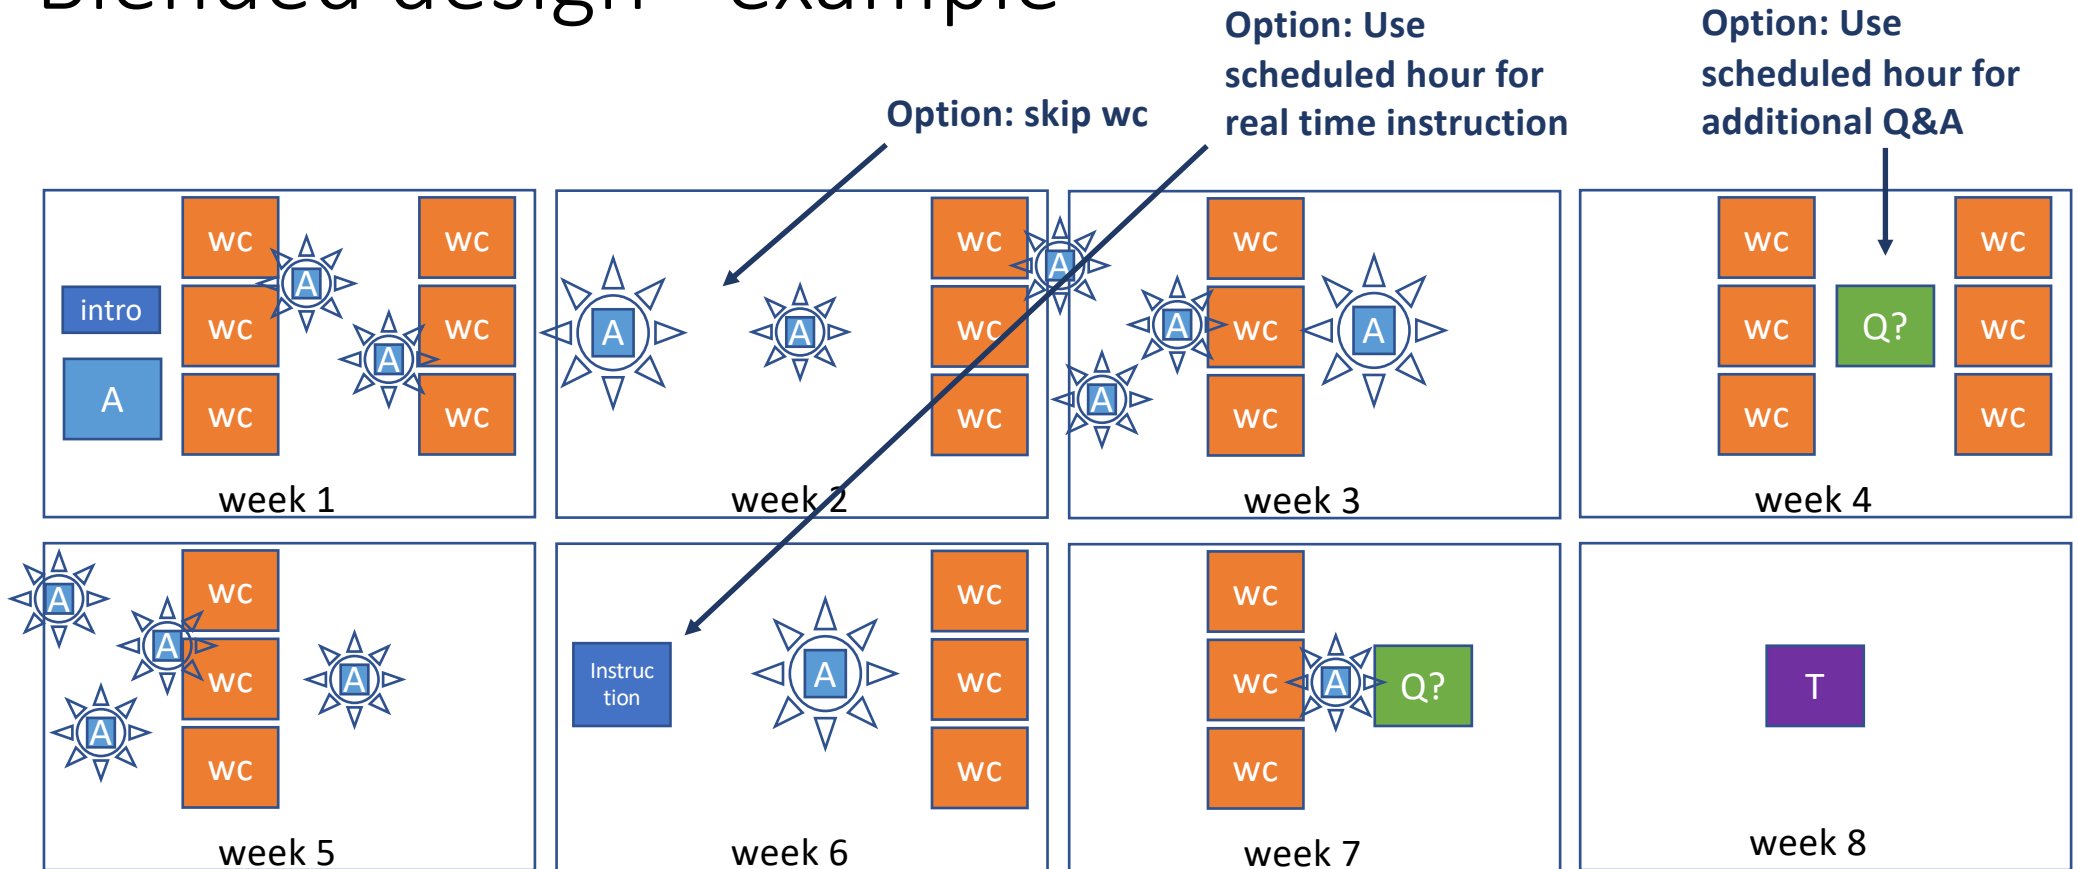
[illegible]

Option: skip wc

Option: Use scheduled hour for real time instruction

Option: Use scheduled hour for additional Q&A

intro
A
wc
A
wc
wc
A
wc
wc
wc
week 1

A
A
wc
wc
wc
week 2

A
wc
A
wc
A
A
wc
week 3

wc
wc
wc
Q?
wc
wc
wc
week 4

A
wc
A
wc
A
A
wc
week 5

Instruction
A
wc
wc
wc
week 6

wc
wc
A
Q?
wc
week 7

T
week 8